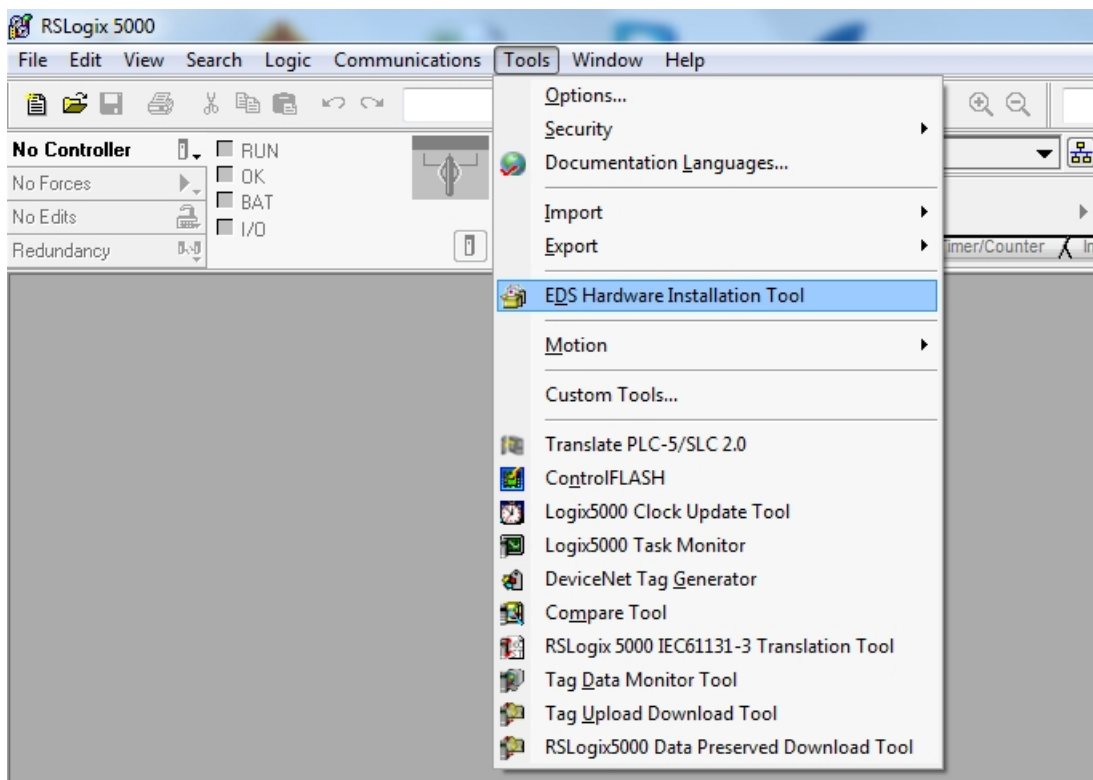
RSLogix 5000

File Edit View Search Logic Communications Tools Window Help

No Controller
No Forces
No Edits
Redundancy

RUN
OK
BAT
I/O

Options...
Security
Documentation Languages...
Import
Export
EDS Hardware Installation Tool
Motion
Custom Tools...
Translate PLC-5/SLC 2.0
ControlFLASH
Logix5000 Clock Update Tool
Logix5000 Task Monitor
DeviceNet Tag Generator
Compare Tool
RSLogix 5000 IEC61131-3 Translation Tool
Tag Data Monitor Tool
Tag Upload Download Tool
RSLogix5000 Data Preserved Download Tool

imer/Counter